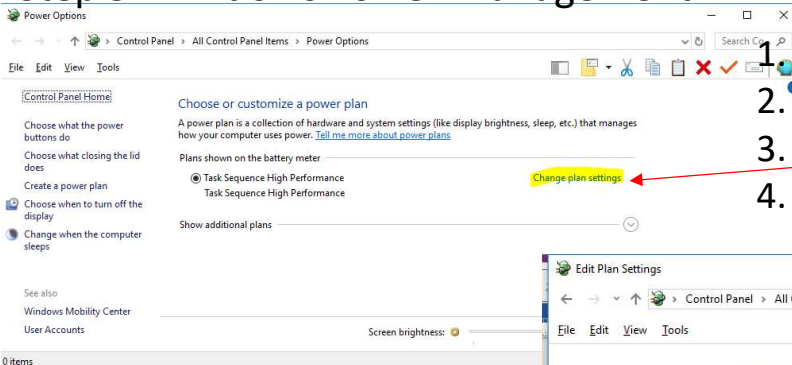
Power Options

Control Panel > All Control Panel Items > Power Options

Search Co

File Edit View Tools

Control Panel Home

Choose what the power buttons do

Choose what closing the lid does

Create a power plan

Choose when to turn off the display

Change when the computer sleeps

See also

Windows Mobility Center

User Accounts

0 items

Choose or customize a power plan

A power plan is a collection of hardware and system settings (like display brightness, sleep, etc.) that manages how your computer uses power. Tell me more about power plans

Plans shown on the battery meter

Task Sequence High Performance

Task Sequence High Performance

Change plan settings

Show additional plans

Screen brightness:

1.

2.

3.

4.

Edit Plan Settings

Control Panel > All

File Edit View Tools